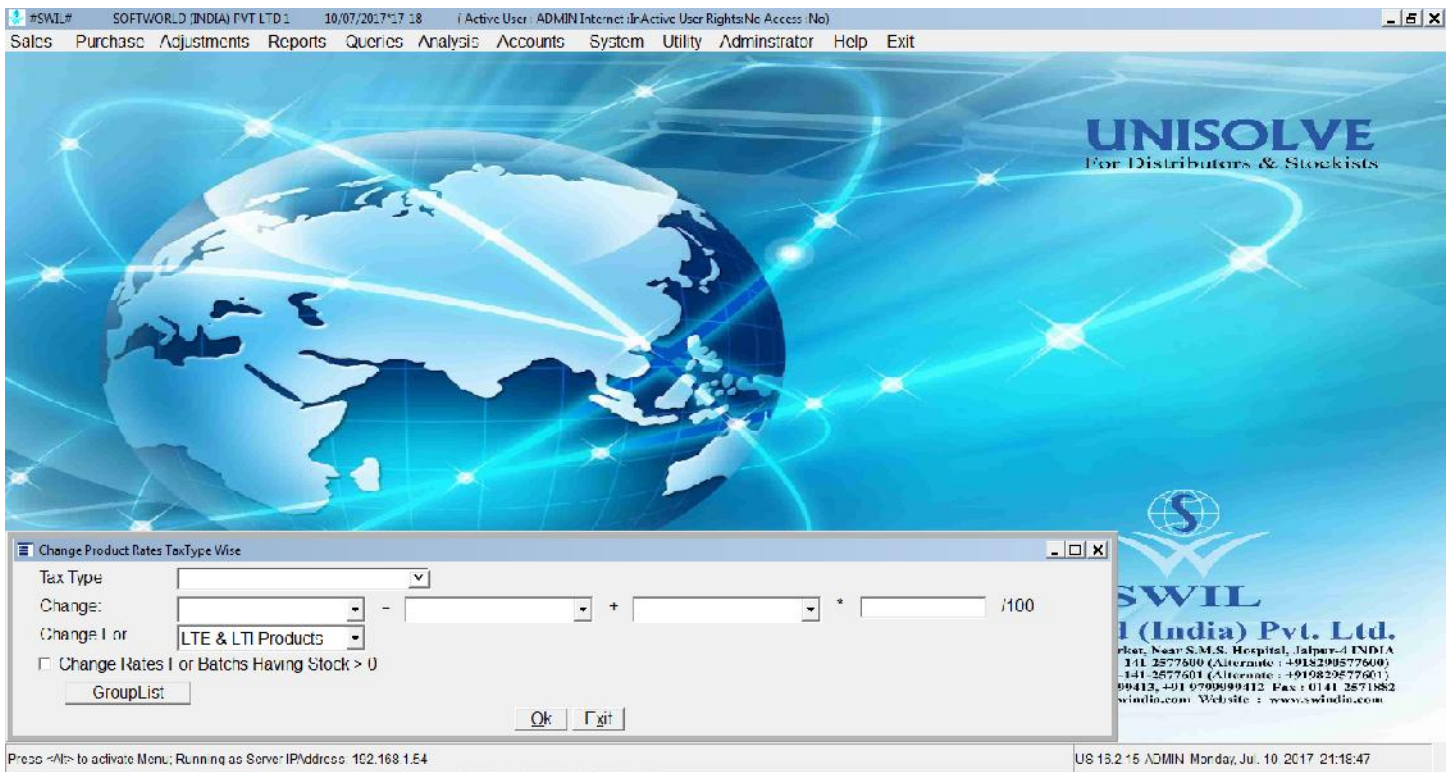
#SWIL# SOFTWORLD (INDIA) PVT LTD 1 10/07/2017 17 18 ( Active User : ADMIN Internet :In Active User Rights:No Access :No)

Sales Purchase Adjustments Reports Queries Analysis Accounts System Utility Adminstrator Help Exit

UNISOLVE
For Distributors & Stockists

SWIL
l (India) Pvt. Ltd.
rket, Near S.M.S. Hospital, Jaipur-4 INDIA
141 2577600 (Alternate : +918290577600)
-141-2577601 (Alternate : +919829577601)
99413, +91 9799999412 Fax : 0141 2571882
windia.com Website : www.swindia.com

Change Product Rates TaxType Wise

Tax Type

Change: - + * /100

Change For LTE & LTI Products

Change Rates For Batchs Having Stock > 0

GroupList

Ok Exit

Press <Alt> to activate Menu; Running as Server IPAddress 192.168.1.54

US 16.2.15 ADMIN Monday, Jul. 10 2017 21:18:47